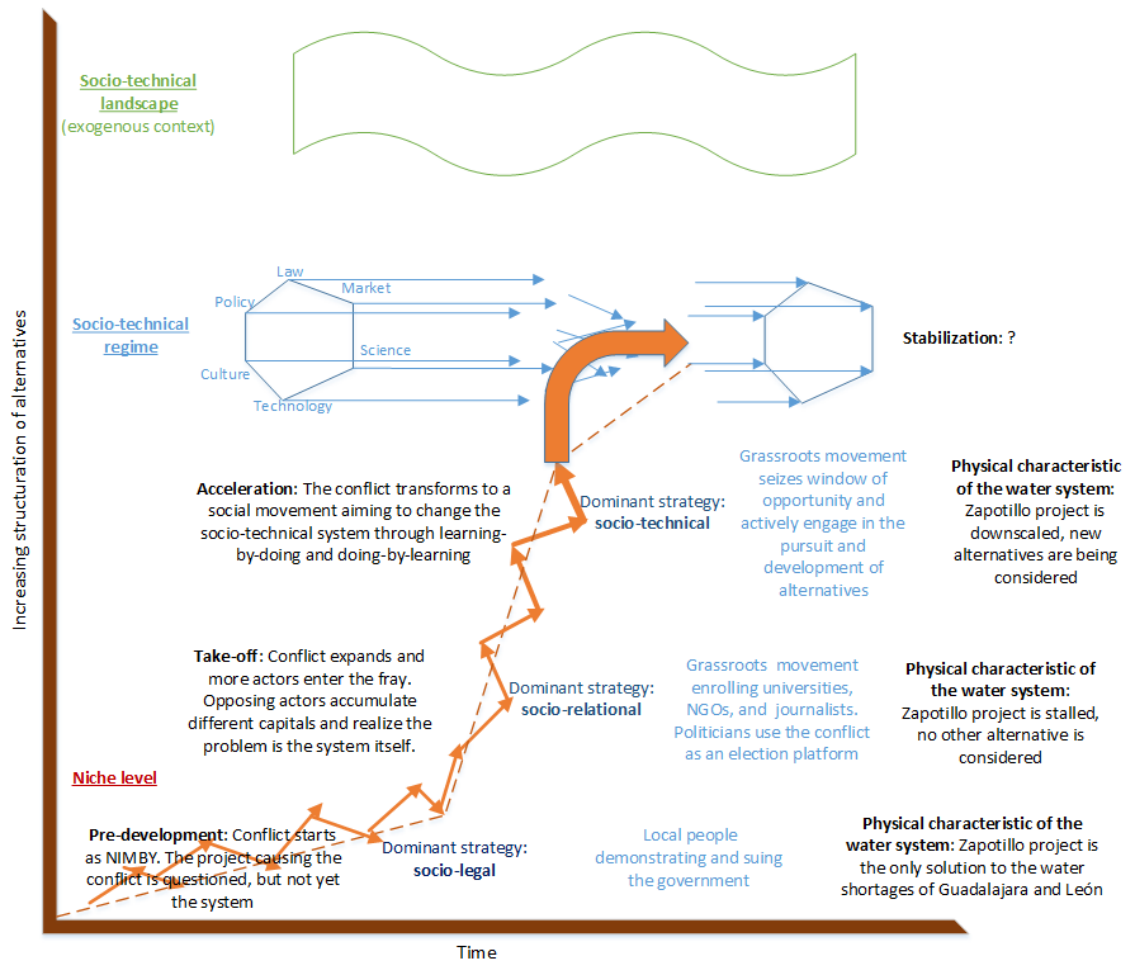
Socio-technical landscape
(exogenous context)

Socio-technical regime

Law
Market
Policy
Science
Culture
Technology

Stabilization: ?

Increasing structuration of alternatives

Acceleration: The conflict transforms to a social movement aiming to change the socio-technical system through learning-by-doing and doing-by-learning

Dominant strategy: socio-technical

Grassroots movement seizes window of opportunity and actively engage in the pursuit and development of alternatives

Physical characteristic of the water system: Zapotillo project is downscaled, new alternatives are being considered

Take-off: Conflict expands and more actors enter the fray. Opposing actors accumulate different capitals and realize the problem is the system itself.

Dominant strategy: socio-relational

Grassroots movement enrolling universities, NGOs, and journalists. Politicians use the conflict as an election platform

Physical characteristic of the water system: Zapotillo project is stalled, no other alternative is considered

Niche level

Pre-development: Conflict starts as NIMBY. The project causing the conflict is questioned, but not yet the system

Dominant strategy: socio-legal

Local people demonstrating and suing the government

Physical characteristic of the water system: Zapotillo project is the only solution to the water shortages of Guadalajara and León

Time